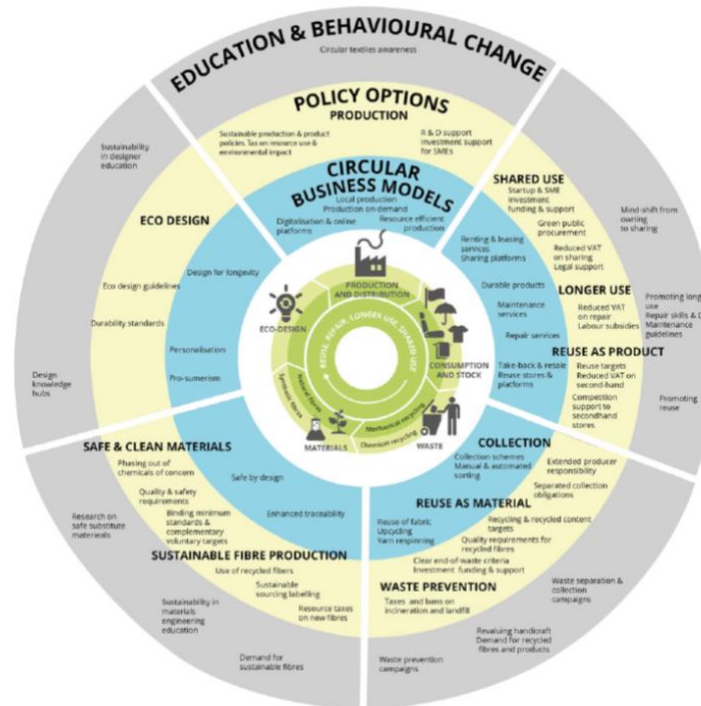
EDUCATION & BEHAVIOURAL CHANGE

Circular textiles awareness

POLICY OPTIONS
PRODUCTION

Sustainable production & product policies. Tax on resource use & environmental impact

R & D support
Investment support for SMEs

CIRCULAR BUSINESS MODELS

Local production
Production on demand

Digitalisation & online platforms

Resource efficient production

Sustainability in designer education

ECO DESIGN

Design for longevity

Eco design guidelines

Durability standards

Personalisation

Pro-sumerism

Design knowledge hubs

SHARED USE

Startup & SME investment funding & support

Green public procurement

Reduced VAT on sharing
Legal support

Renting & leasing services
Sharing platforms

Mind-shift from owning to sharing

Durable products

Maintenance services

Repair services

LONGER USE

Reduced VAT on repair
Labour subsidies

Promoting longer use
Repair skills & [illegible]
Maintenance guidelines

Take-back & resale
Reuse stores & platforms

REUSE AS PRODUCT

Reuse targets
Reduced VAT on second-hand

Competition support to secondhand stores

Promoting reuse

PRODUCTION AND DISTRIBUTION

ECO-DESIGN

CONSUMPTION AND STOCK

RESELL, REPAIR, LONGER USE, SHARED USE

MATERIALS

WASTE

Mechanical recycling

Chemical recycling

Natural fibres

Synthetic fibres

SAFE & CLEAN MATERIALS

Phasing out of chemicals of concern

Safe by design

Quality & safety requirements

Binding minimum standards & complementary voluntary targets

Enhanced traceability

Research on safe substitute materials

COLLECTION

Collection schemes
Manual & automated sorting

Extended producer responsibility

Separated collection obligations

REUSE AS MATERIAL

Reuse of fabric
Upcycling
Yarn respinning

Recycling & recycled content targets

Quality requirements for recycled fibres

Clear end-of-waste criteria
Investment funding & support

SUSTAINABLE FIBRE PRODUCTION

Use of recycled fibers

Sustainable sourcing labelling

Resource taxes on new fibres

Sustainability in materials engineering education

Demand for sustainable fibres

WASTE PREVENTION

Taxes and bans on incineration and landfill

Waste separation & collection campaigns

Revaluing handicraft
Demand for recycled fibres and products

Waste prevention campaigns